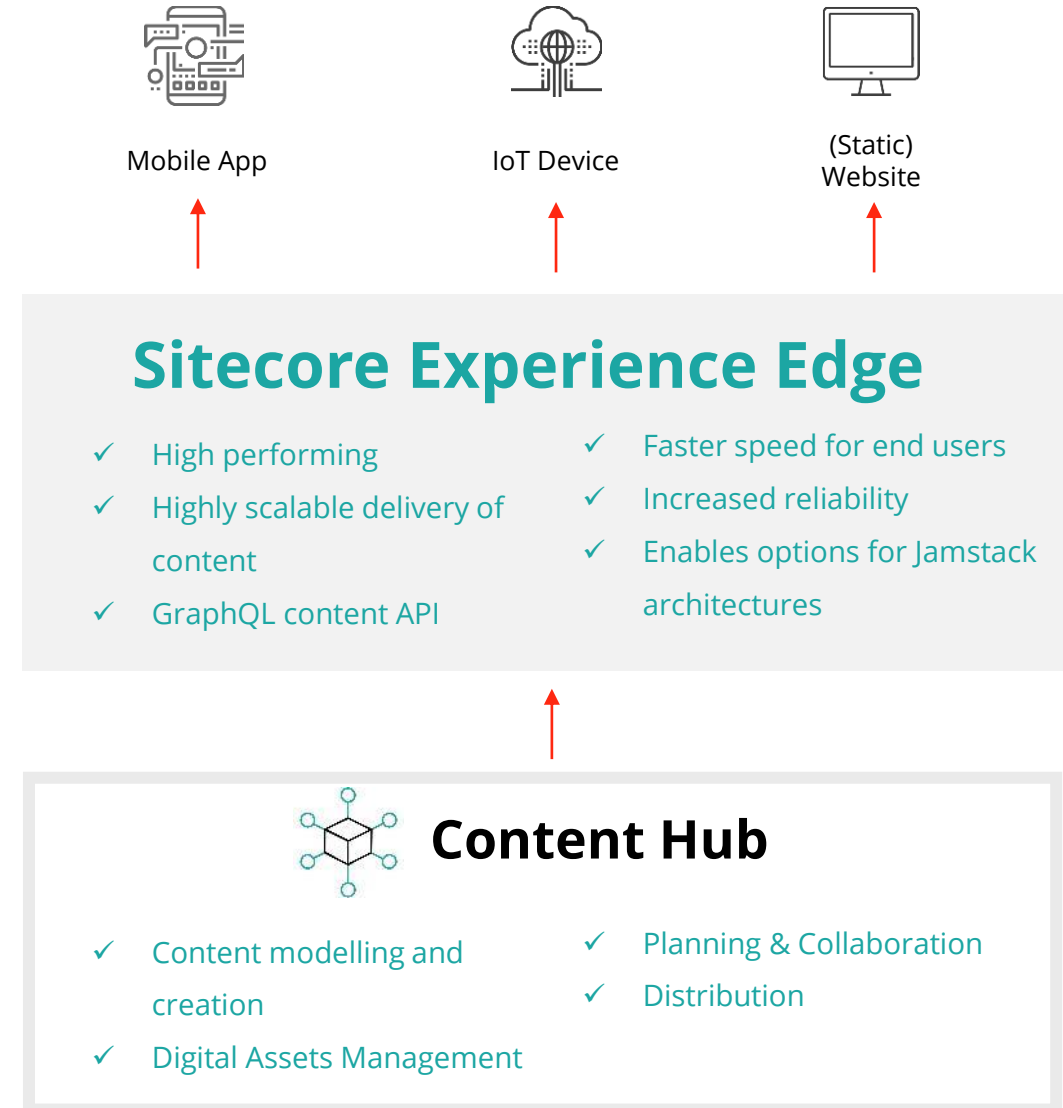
Mobile App

IoT Device

(Static) Website

Sitecore Experience Edge

✓ High performing
✓ Highly scalable delivery of content
✓ GraphQL content API

✓ Faster speed for end users
✓ Increased reliability
✓ Enables options for Jamstack architectures

Content Hub

✓ Content modelling and creation
✓ Digital Assets Management

✓ Planning & Collaboration
✓ Distribution